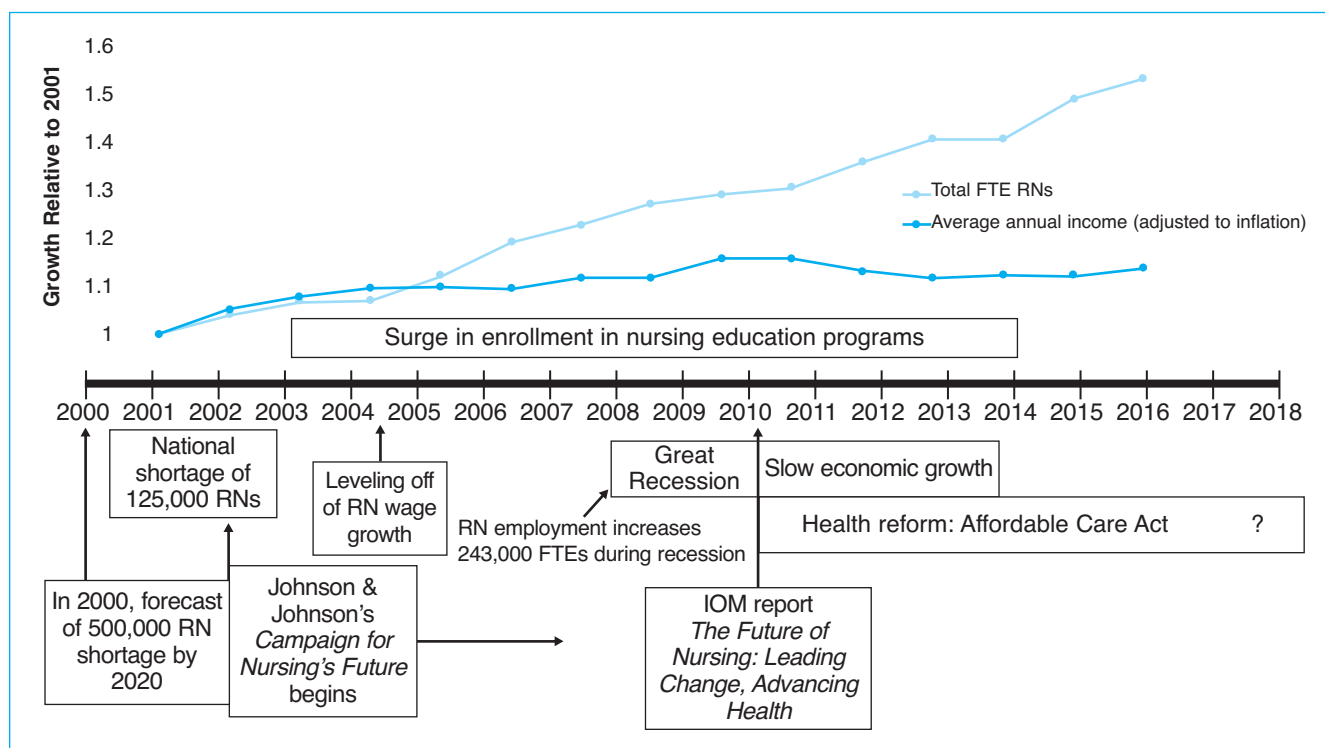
1.6
1.5
1.4
1.3
1.2
1.1
1

Growth Relative to 2001

Total FTE RNs
Average annual income (adjusted to inflation)

Surge in enrollment in nursing education programs

2000 2001 2002 2003 2004 2005 2006 2007 2008 2009 2010 2011 2012 2013 2014 2015 2016 2017 2018

National shortage of 125,000 RNs

Leveling off of RN wage growth

Great Recession

Slow economic growth

RN employment increases 243,000 FTEs during recession

Health reform: Affordable Care Act ?

In 2000, forecast of 500,000 RN shortage by 2020

Johnson & Johnson's *Campaign for Nursing's Future* begins

IOM report *The Future of Nursing: Leading Change, Advancing Health*